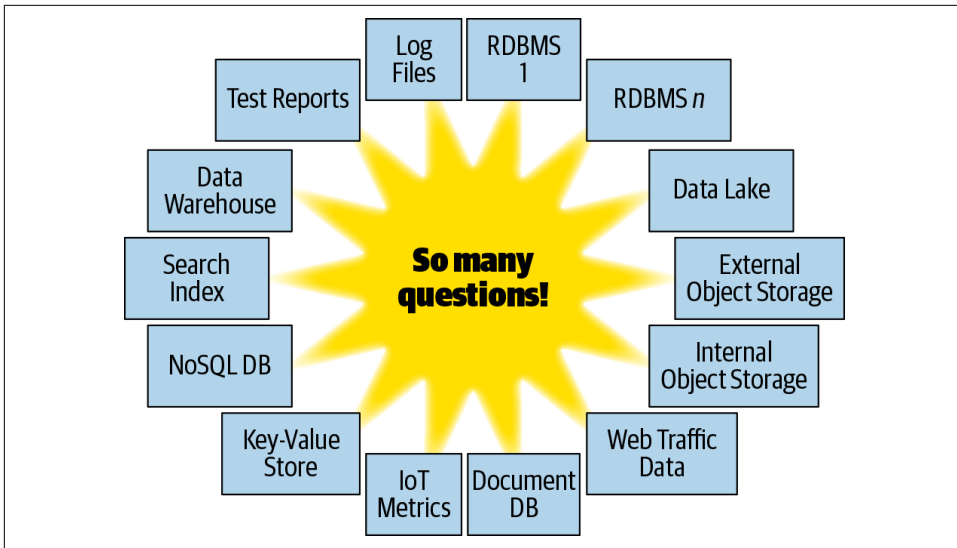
Log Files

RDBMS 1

RDBMS *n*

Test Reports

Data Warehouse

Data Lake

Search Index

So many questions!

External Object Storage

NoSQL DB

Internal Object Storage

Key-Value Store

Web Traffic Data

IoT Metrics

Document DB